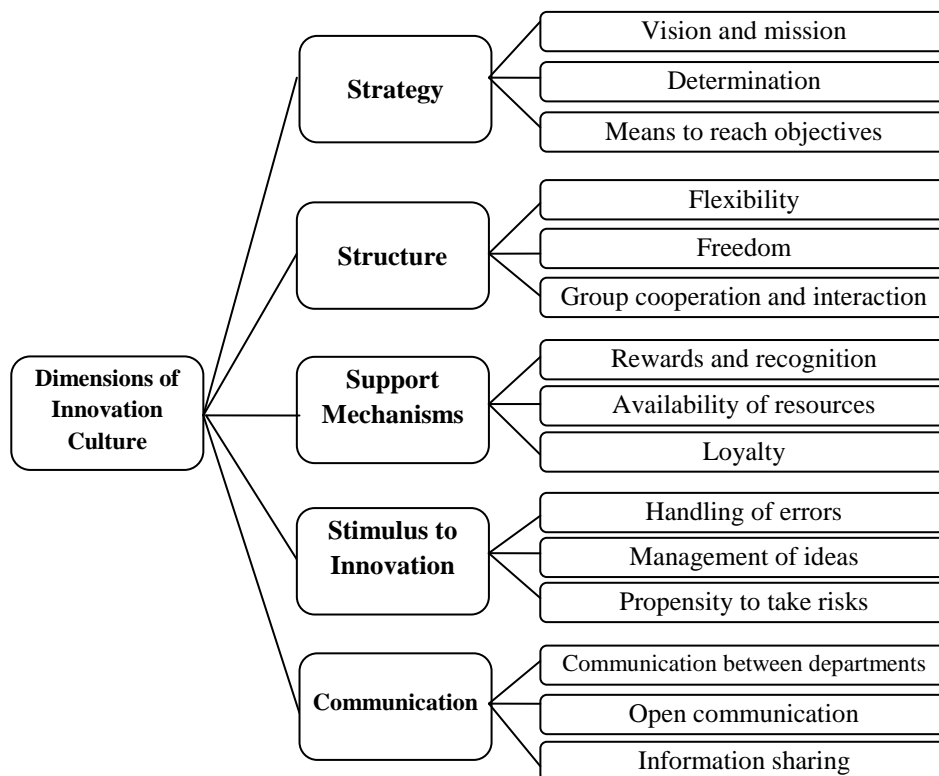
Dimensions of Innovation Culture

Strategy

Vision and mission

Determination

Means to reach objectives

Structure

Flexibility

Freedom

Group cooperation and interaction

Support Mechanisms

Rewards and recognition

Availability of resources

Loyalty

Stimulus to Innovation

Handling of errors

Management of ideas

Propensity to take risks

Communication

Communication between departments

Open communication

Information sharing